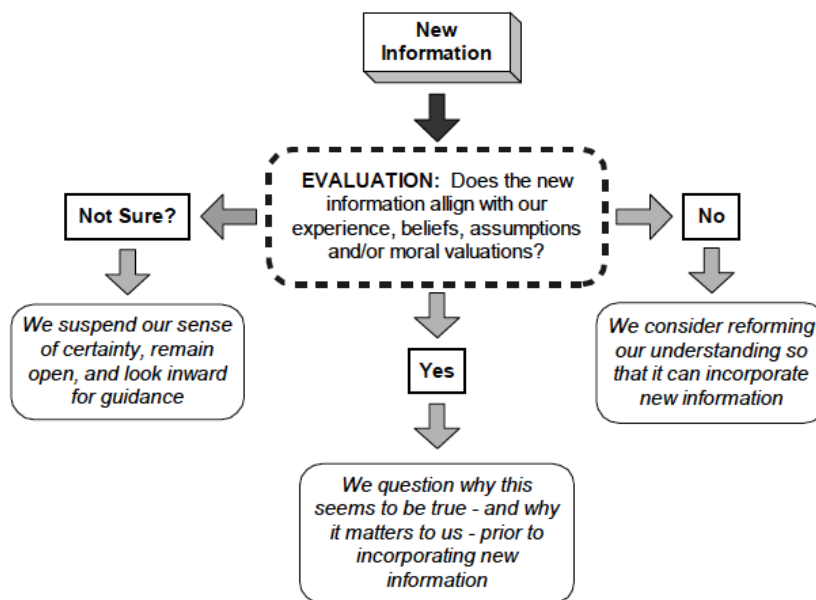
New Information

EVALUATION: Does the new information allign with our experience, beliefs, assumptions and/or moral valuations?

Not Sure?

We suspend our sense of certainty, remain open, and look inward for guidance

Yes

We question why this seems to be true - and why it matters to us - prior to incorporating new information

No

We consider reforming our understanding so that it can incorporate new information